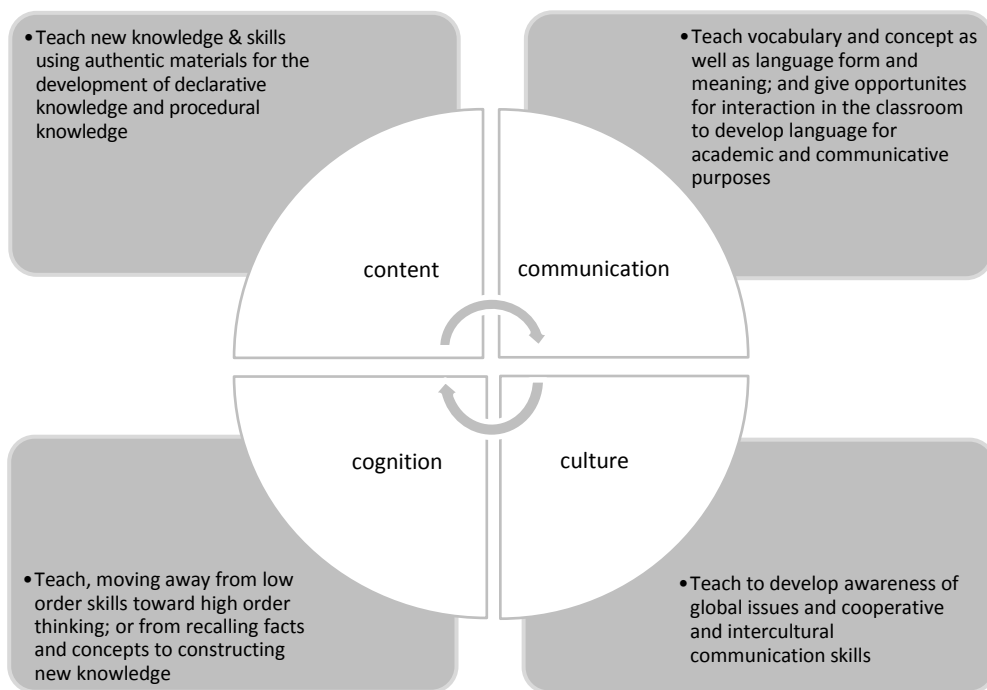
• Teach new knowledge & skills using authentic materials for the development of declarative knowledge and procedural knowledge

• Teach vocabulary and concept as well as language form and meaning; and give opportunites for interaction in the classroom to develop language for academic and communicative purposes

content

communication

cognition

culture

• Teach, moving away from low order skills toward high order thinking; or from recalling facts and concepts to constructing new knowledge

• Teach to develop awareness of global issues and cooperative and intercultural communication skills